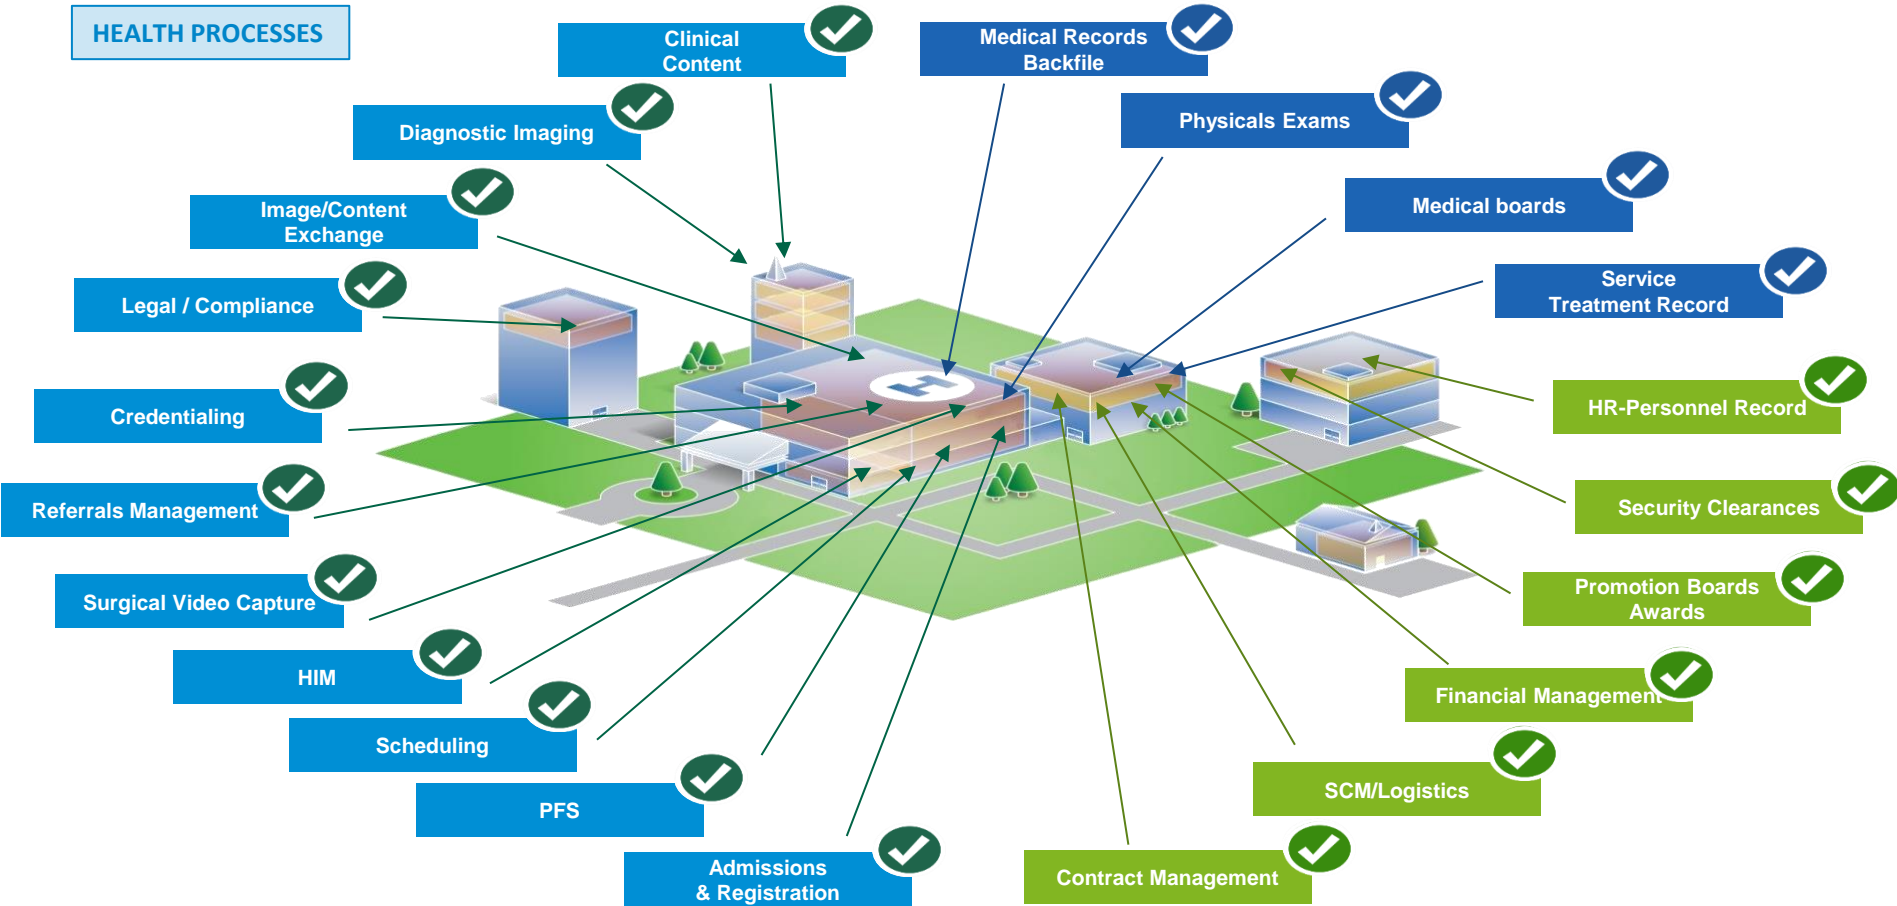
HEALTH PROCESSES

Clinical Content

Medical Records Backfile

Diagnostic Imaging

Physicals Exams

Image/Content Exchange

Medical boards

Legal / Compliance

Service Treatment Record

Credentialing

HR-Personnel Record

Referrals Management

Security Clearances

Surgical Video Capture

Promotion Boards Awards

HIM

Financial Management

Scheduling

SCM/Logistics

PFS

Contract Management

Admissions & Registration